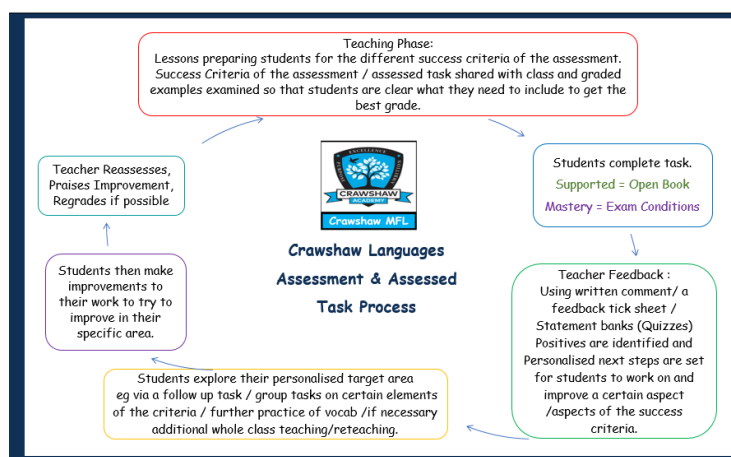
Teaching Phase:
Lessons preparing students for the different success criteria of the assessment. Success Criteria of the assessment / assessed task shared with class and graded examples examined so that students are clear what they need to include to get the best grade.

Students complete task.
Supported = Open Book
Mastery = Exam Conditions

Teacher Feedback :
Using written comment/ a feedback tick sheet / Statement banks (Quizzes)
Positives are identified and Personalised next steps are set for students to work on and improve a certain aspect /aspects of the success criteria.

Students explore their personalised target area eg via a follow up task / group tasks on certain elements of the criteria / further practice of vocab /if necessary additional whole class teaching/reteaching.

Students then make improvements to their work to try to improve in their specific area.

Teacher Reassesses, Praises Improvement, Regrades if possible

EXCELLENCE
CRAWSHAW
ACADEMY
Crawshaw MFL

Crawshaw Languages
Assessment & Assessed
Task Process